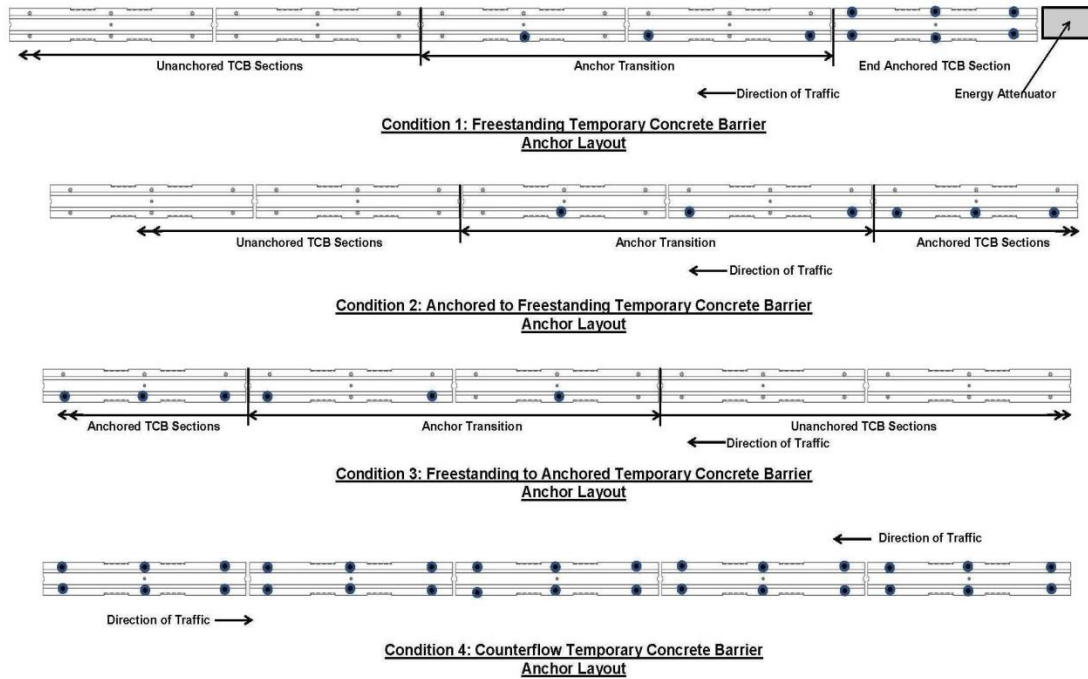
Unanchored TCB Sections

Anchor Transition

End Anchored TCB Section

Direction of Traffic

Energy Attenuator

Condition 1: Freestanding Temporary Concrete Barrier Anchor Layout

Unanchored TCB Sections

Anchor Transition

Anchored TCB Sections

Direction of Traffic

Condition 2: Anchored to Freestanding Temporary Concrete Barrier Anchor Layout

Anchored TCB Sections

Anchor Transition

Unanchored TCB Sections

Direction of Traffic

Condition 3: Freestanding to Anchored Temporary Concrete Barrier Anchor Layout

Direction of Traffic

Direction of Traffic

Condition 4: Counterflow Temporary Concrete Barrier Anchor Layout